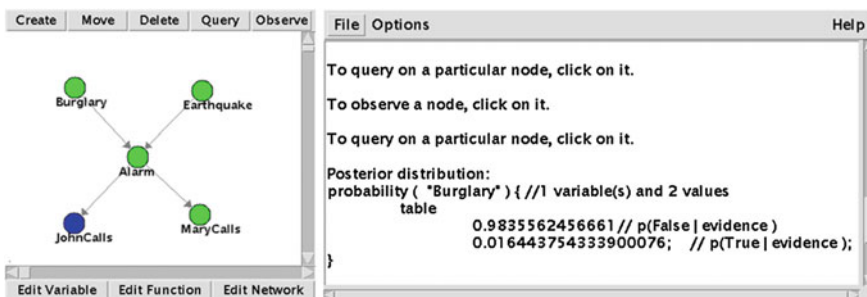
Create | Move | Delete | Query | Observe

Burglary

Earthquake

Alarm

JohnCalls

MaryCalls

Edit Variable | Edit Function | Edit Network

File | Options

Help

To query on a particular node, click on it.

To observe a node, click on it.

To query on a particular node, click on it.

Posterior distribution:
probability ( "Burglary" ) { //1 variable(s) and 2 values
table
0.9835562456661 // p(False | evidence )
0.016443754333900076; // p(True | evidence );
}